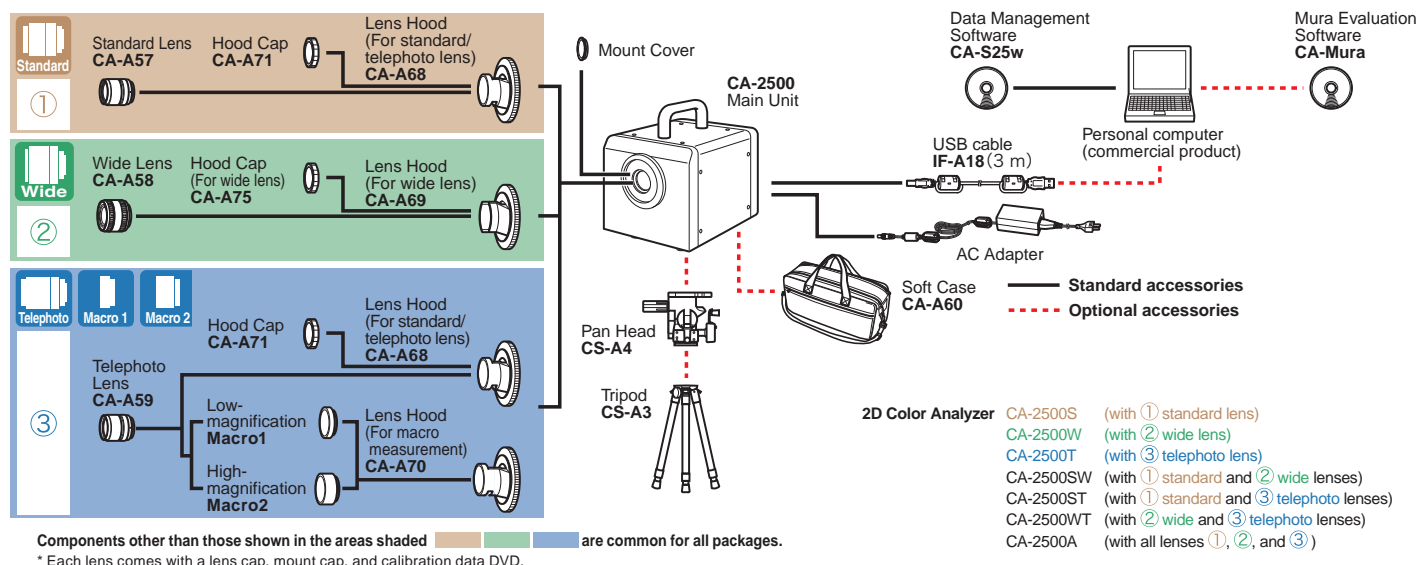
Standard
①
Standard Lens
CA-A57
Hood Cap
CA-A71
Lens Hood
(For standard/ telephoto lens)
CA-A68

Wide
②
Wide Lens
CA-A58
Hood Cap
(For wide lens)
CA-A75
Lens Hood
(For wide lens)
CA-A69

Telephoto
Macro 1
Macro 2
③
Hood Cap
CA-A71
Lens Hood
(For standard/ telephoto lens)
CA-A68
Telephoto Lens
CA-A59
Low-magnification
Macro1
Lens Hood
(For macro measurement)
CA-A70
High-magnification
Macro2

Mount Cover
CA-2500
Main Unit
Pan Head
CS-A4
Tripod
CS-A3

Data Management Software
CA-S25w
Mura Evaluation Software
CA-Mura
Personal computer
(commercial product)
USB cable
IF-A18（3 m）
AC Adapter
Soft Case
CA-A60
Standard accessories
Optional accessories

2D Color Analyzer
| CA-2500S | (with ① standard lens) |
|---|---|
| CA-2500W | (with ② wide lens) |
| CA-2500T | (with ③ telephoto lens) |
| CA-2500SW | (with ① standard and ② wide lenses) |
| CA-2500ST | (with ① standard and ③ telephoto lenses) |
| CA-2500WT | (with ② wide and ③ telephoto lenses) |
| CA-2500A | (with all lenses ①, ②, and ③) |

Components other than those shown in the areas shaded are common for all packages.
* Each lens comes with a lens cap, mount cap, and calibration data DVD.